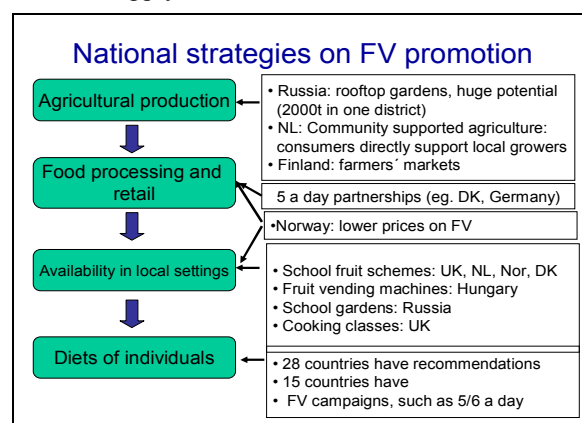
National strategies on FV promotion

Agricultural production

Food processing and retail

Availability in local settings

Diets of individuals

• Russia: rooftop gardens, huge potential (2000t in one district)
• NL: Community supported agriculture: consumers directly support local growers
• Finland: farmers´ markets

5 a day partnerships (eg. DK, Germany)

•Norway: lower prices on FV

• School fruit schemes: UK, NL, Nor, DK
• Fruit vending machines: Hungary
• School gardens: Russia
• Cooking classes: UK

• 28 countries have recommendations
• 15 countries have
• FV campaigns, such as 5/6 a day